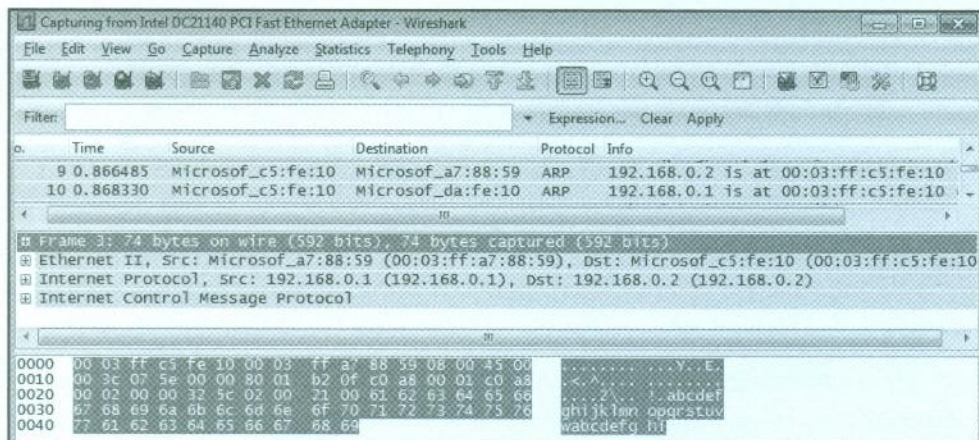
Capturing from Intel DC21140 PCI Fast Ethernet Adapter - Wireshark

File Edit View Go Capture Analyze Statistics Telephony Tools Help

Filter: ▾ Expression... Clear Apply

| o. | Time | Source | Destination | Protocol | Info |
|---|---|---|---|---|---|
| 9 | 0.866485 | Microsof_c5:fe:10 | Microsof_a7:88:59 | ARP | 192.168.0.2 is at 00:03:ff:c5:fe:10 |
| 10 | 0.868330 | Microsof_c5:fe:10 | Microsof_da:fe:10 | ARP | 192.168.0.1 is at 00:03:ff:c5:fe:10 |

Frame 3: 74 bytes on wire (592 bits), 74 bytes captured (592 bits)
Ethernet II, Src: Microsof_a7:88:59 (00:03:ff:a7:88:59), Dst: Microsof_c5:fe:10 (00:03:ff:c5:fe:10
Internet Protocol, Src: 192.168.0.1 (192.168.0.1), Dst: 192.168.0.2 (192.168.0.2)
Internet Control Message Protocol

0000 00 03 ff c5 fe 10 00 03 ff a7 88 59 08 00 45 00 .......Y..E.
0010 00 3c 07 5e 00 00 80 01 b2 0f c0 a8 00 01 c0 a8 .<.^............
0020 00 02 00 00 32 5c 02 00 21 00 61 62 63 64 65 66 ....2\..!.abcdef
0030 67 68 69 6a 6b 6c 6d 6e 6f 70 71 72 73 74 75 76 ghijklmn opqrstuv
0040 77 61 62 63 64 65 66 67 68 69 wabcdefg hi